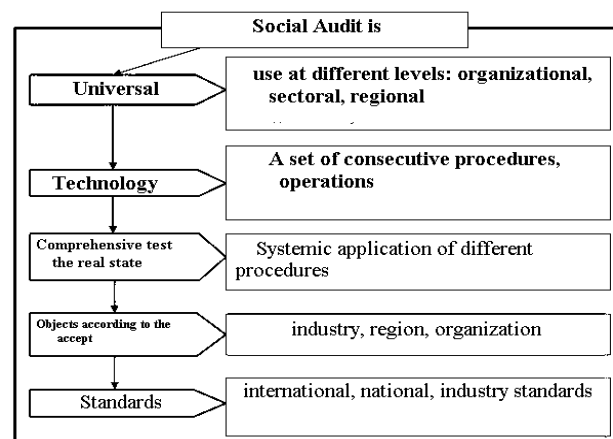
Social Audit is

Universal

use at different levels: organizational, sectoral, regional

Technology

A set of consecutive procedures, operations

Comprehensive test the real state

Systemic application of different procedures

Objects according to the accept

industry, region, organization

Standards

international, national, industry standards